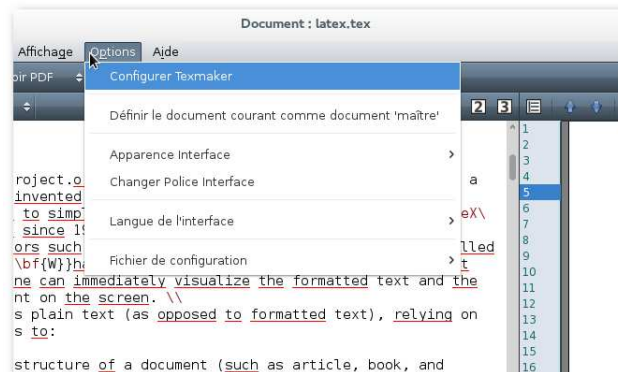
Document : latex.tex

Affichage Options Aide

oir PDF

Configurer Texmaker

Définir le document courant comme document 'maître'

Apparence Interface

Changer Police Interface

Langue de l'interface

Fichier de configuration

2 3

roject.o a
invented
to simp eX\
since 19
ors such lled
\bf{W}}ha t
ne can immediately visualize the formatted text and the
nt on the screen. \\
s plain text (as opposed to formatted text), relying on
s to:

structure of a document (such as article, book, and

1
2
3
4
5
6
7
8
9
10
11
12
13
14
15
16